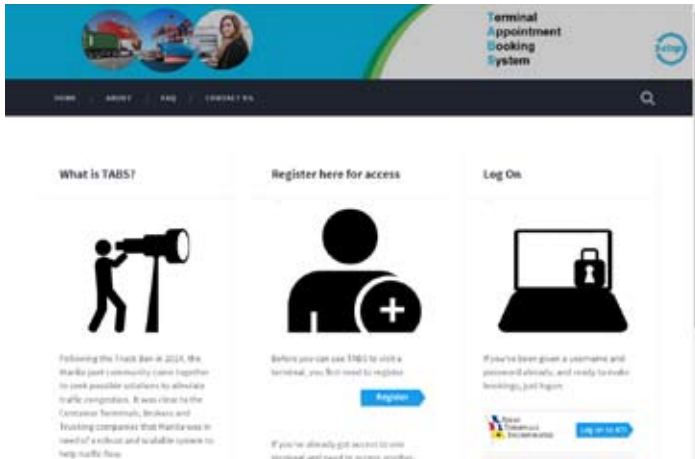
Terminal
Appointment
Booking
System

HOME | ABOUT | FAQ | CONTACT US

What is TABS?

Following the Truck Ban in 2014, the Manila port community came together to seek possible solutions to alleviate traffic congestion. It was clear to the Container Terminals, Brokers and Trucking companies that Manila was in need of a robust and scalable system to help traffic flow.

Register here for access

Before you can use TABS to visit a terminal, you first need to register

Register

If you've already got access to one terminal and need to access another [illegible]

Log On

If you've been given a username and password already, and ready to make bookings, just logon

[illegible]

Log on to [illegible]